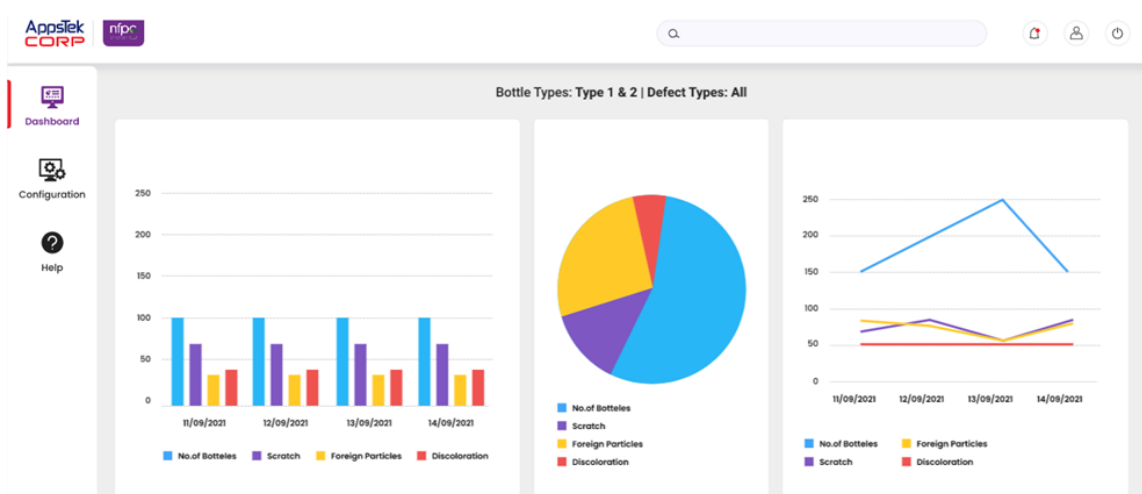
AppsTek CORP

nfpc

Dashboard

Configuration

Help

Bottle Types: Type 1 & 2 | Defect Types: All

250
200
150
100
50
0

11/09/2021 12/09/2021 13/09/2021 14/09/2021

No.of Botteles Scratch Foreign Particles Discoloration

No.of Botteles
Scratch
Foreign Particles
Discoloration

250
200
150
100
50
0

11/09/2021 12/09/2021 13/09/2021 14/09/2021

No.of Botteles Foreign Particles
Scratch Discoloration